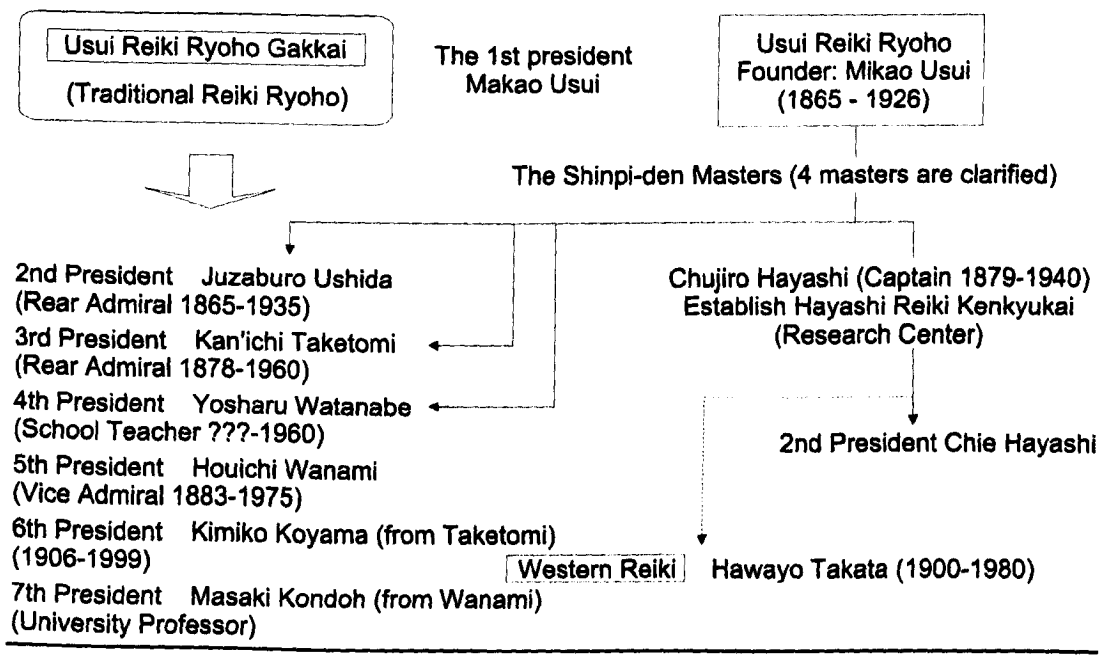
Usui Reiki Ryoho Gakkai

(Traditional Reiki Ryoho)

The 1st president
Makao Usui

Usui Reiki Ryoho
Founder: Mikao Usui
(1865 - 1926)

The Shinpi-den Masters (4 masters are clarified)

2nd President Juzaburo Ushida
(Rear Admiral 1865-1935)

3rd President Kan'ichi Taketomi
(Rear Admiral 1878-1960)

4th President Yosharu Watanabe
(School Teacher ???-1960)

5th President Houichi Wanami
(Vice Admiral 1883-1975)

6th President Kimiko Koyama (from Taketomi)
(1906-1999)

7th President Masaki Kondoh (from Wanami)
(University Professor)

Chujiro Hayashi (Captain 1879-1940)
Establish Hayashi Reiki Kenkyukai
(Research Center)

2nd President Chie Hayashi

Western Reiki Hawayo Takata (1900-1980)